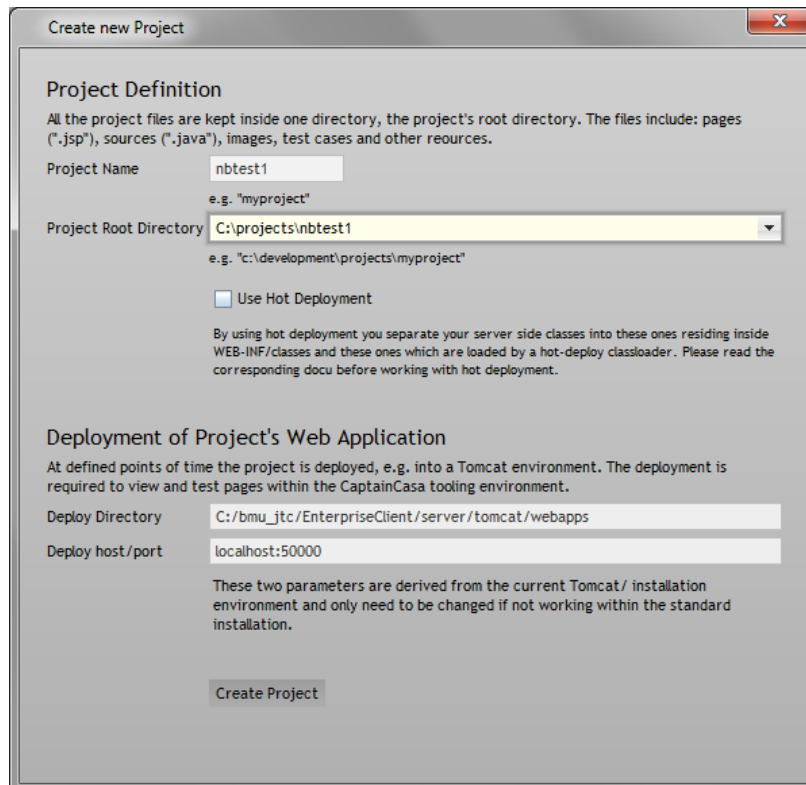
Create new Project

X

Project Definition

All the project files are kept inside one directory, the project's root directory. The files include: pages (".jsp"), sources (".java"), images, test cases and other reources.

Project Name nbtest1

e.g. "myproject"

Project Root Directory C:\projects\nbtest1

e.g. "c:\development\projects\myproject"

Use Hot Deployment

By using hot deployment you separate your server side classes into these ones residing inside WEB-INF/classes and these ones which are loaded by a hot-deploy classloader. Please read the corresponding docu before working with hot deployment.

Deployment of Project's Web Application

At defined points of time the project is deployed, e.g. into a Tomcat environment. The deployment is required to view and test pages within the CaptainCasa tooling environment.

Deploy Directory C:/bmu_jtc/EnterpriseClient/server/tomcat/webapps

Deploy host/port localhost:50000

These two parameters are derived from the current Tomcat/ installation environment and only need to be changed if not working within the standard installation.

Create Project